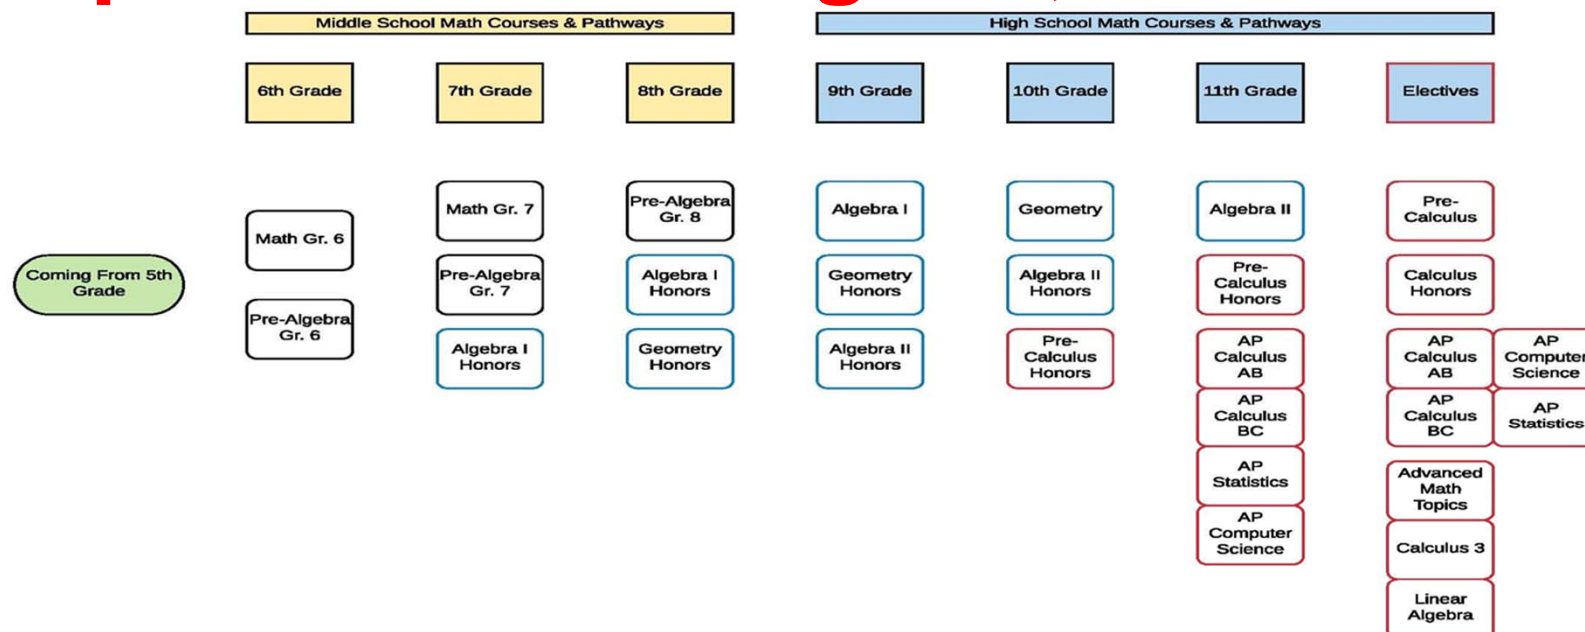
Middle School Math Courses & Pathways

High School Math Courses & Pathways

6th Grade

7th Grade

8th Grade

9th Grade

10th Grade

11th Grade

Electives

Coming From 5th Grade

Math Gr. 6

Pre-Algebra Gr. 6

Math Gr. 7

Pre-Algebra Gr. 7

Algebra I Honors

Pre-Algebra Gr. 8

Algebra I Honors

Geometry Honors

Algebra I

Geometry Honors

Algebra II Honors

Geometry

Algebra II Honors

Pre-Calculus Honors

Algebra II

Pre-Calculus Honors

AP Calculus AB

AP Calculus BC

AP Statistics

AP Computer Science

Pre-Calculus

Calculus Honors

AP Calculus AB

AP Calculus BC

Advanced Math Topics

Calculus 3

Linear Algebra

AP Computer Science

AP Statistics